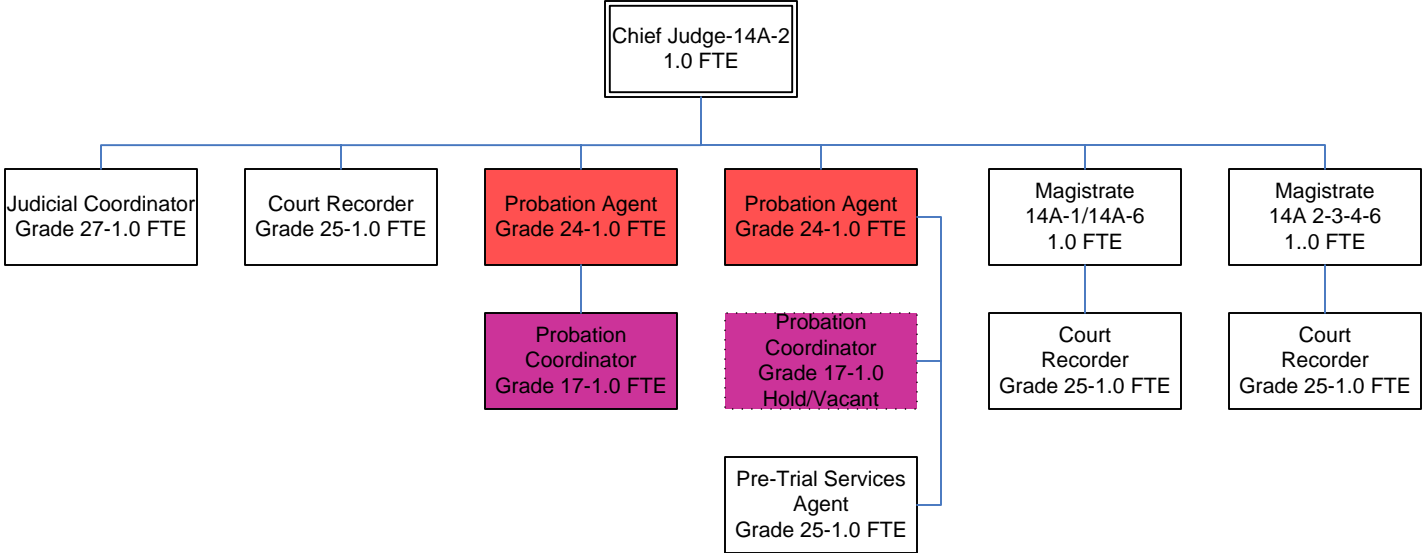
Chief Judge-14A-2
1.0 FTE

Judicial Coordinator
Grade 27-1.0 FTE

Court Recorder
Grade 25-1.0 FTE

Probation Agent
Grade 24-1.0 FTE

Probation Coordinator
Grade 17-1.0 FTE

Probation Agent
Grade 24-1.0 FTE

Probation Coordinator
Grade 17-1.0
Hold/Vacant

Pre-Trial Services Agent
Grade 25-1.0 FTE

Magistrate
14A-1/14A-6
1.0 FTE

Court Recorder
Grade 25-1.0 FTE

Magistrate
14A 2-3-4-6
1..0 FTE

Court Recorder
Grade 25-1.0 FTE